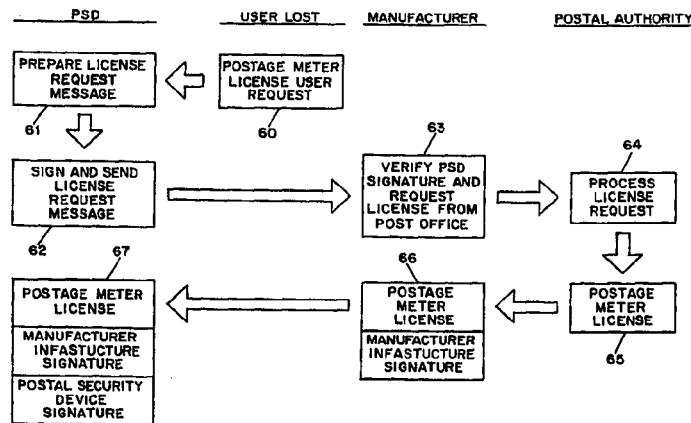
PSD

USER LOST

MANUFACTURER

POSTAL AUTHORITY

PREPARE LICENSE REQUEST MESSAGE

61

POSTAGE METER LICENSE USER REQUEST

60

63

VERIFY PSD SIGNATURE AND REQUEST LICENSE FROM POST OFFICE

64

PROCESS LICENSE REQUEST

SIGN AND SEND LICENSE REQUEST MESSAGE

62

67

POSTAGE METER LICENSE

MANUFACTURER INFASTUCTURE SIGNATURE

POSTAL SECURITY DEVICE SIGNATURE

66

POSTAGE METER LICENSE

MANUFACTURER INFASTUCTURE SIGNATURE

POSTAGE METER LICENSE

65